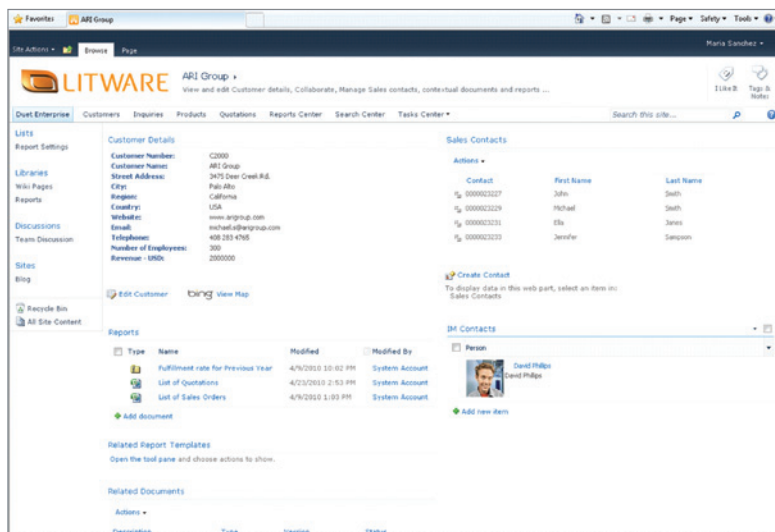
Favorites ARI Group

Page ▾ Safety ▾ Tools ▾

Site Actions ▾ Browse Page

Maria Sanchez ▾

LITWARE

ARI Group ▸

View and edit Customer details, Collaborate, Manage Sales contacts, contextual documents and reports ...

I Like It Tags & Notes

Duet Enterprise Customers Inquiries Products Quotations Reports Center Search Center Tasks Center ▾

Search this site...

Lists
Report Settings

Libraries
Wiki Pages
Reports

Discussions
Team Discussion

Sites
Blog

Recycle Bin
All Site Content

Customer Details

Customer Number: C2000
Customer Name: ARI Group
Street Address: 3475 Deer Creek Rd.
City: Palo Alto
Region: California
Country: USA
Website: www.arigroup.com
Email: michael.s@arigroup.com
Telephone: 408 283 4768
Number of Employees: 300
Revenue - USD: 2000000

Edit Customer bing View Map

Reports

| Type | Name | Modified | Modified By |
|---|---|---|---|
| | Fulfillment rate for Previous Year | 4/25/2010 10:02 PM | System Account |
| | List of Quotations | 4/9/2010 2:53 PM | System Account |
| | List of Sales Orders | 4/9/2010 1:03 PM | System Account |

Add document

Related Report Templates

Open the tool pane and choose actions to show.

Related Documents

Actions ▾

Sales Contacts

Actions ▾

| Contact | First Name | Last Name |
|---|---|---|
| 0000023227 | John | Smith |
| 0000023229 | Michael | Smith |
| 0000023231 | Ella | James |
| 0000023233 | Jennifer | Sampson |

Create Contact

To display data in this web part, select an item in: Sales Contacts

IM Contacts

Person

David Philips
David Philips

Add new item